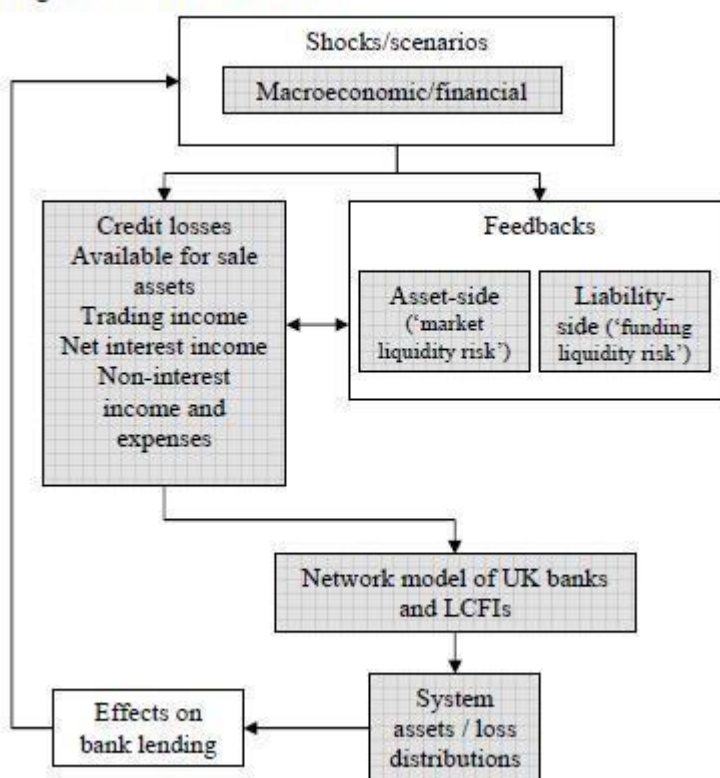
Shocks/scenarios

Macroeconomic/financial

Credit losses
Available for sale assets
Trading income
Net interest income
Non-interest income and expenses

Feedbacks

Asset-side ('market liquidity risk')

Liability-side ('funding liquidity risk')

Network model of UK banks and LCFIs

System assets / loss distributions

Effects on bank lending